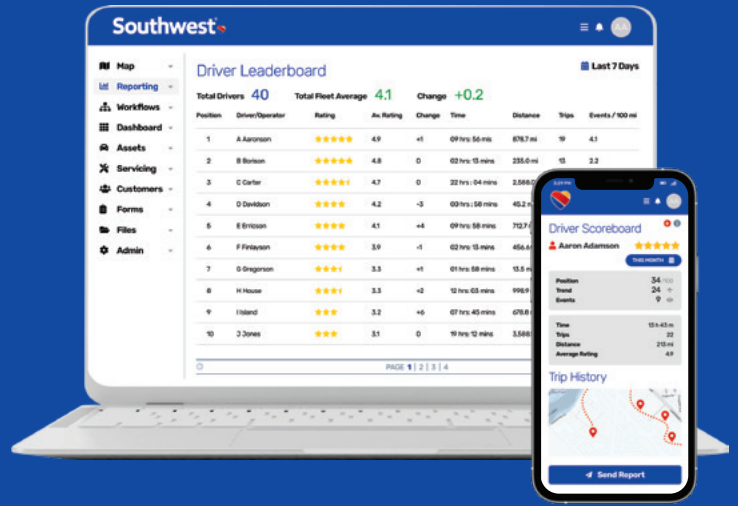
Southwest

AA

Map
Reporting
Workflows
Dashboard
Assets
Servicing
Customers
Forms
Files
Admin

Driver Leaderboard

Last 7 Days

Total Drivers 40 Total Fleet Average 4.1 Change +0.2

| Position | Driver/Operator | Rating | Av. Rating | Change | Time | Distance | Trips | Events / 100 mi |
|---|---|---|---|---|---|---|---|---|
| 1 | A Aaronson | ★★★★★ | 4.9 | +1 | 09 hrs: 56 mis | 878.7 mi | 19 | 4.1 |
| 2 | B Borison | ★★★★★ | 4.8 | 0 | 02 hrs: 13 mins | 235.0 mi | 13 | 2.2 |
| 3 | C Carter | ★★★★ | 4.7 | 0 | 22 hrs : 04 mins | 2,568.0 | | |
| 4 | D Davidson | ★★★★ | 4.2 | -3 | 03 hrs : 58 mins | 45.2 | | |
| 5 | E Errison | ★★★★ | 4.1 | +4 | 09 hrs: 58 mins | 717.2 | | |
| 6 | F Finlayson | ★★★★ | 3.9 | -1 | 02 hrs: 13 mins | 456.6 | | |
| 7 | G Gregorson | ★★★ | 3.3 | +1 | 01 hrs: 58 mins | 13.5 | | |
| 8 | H House | ★★★ | 3.3 | +2 | 12 hrs: 03 mins | 998.9 | | |
| 9 | I Island | ★★★ | 3.2 | +6 | 07 hrs: 45 mins | 678.8 | | |
| 10 | J Jones | ★★★ | 3.1 | 0 | 19 hrs: 12 mins | 3,588 | | |

PAGE 1 | 2 | 3 | 4

Driver Scoreboard
Aaron Adamson ★★★★★
THIS MONTH

Position 34
Trend 24
Events 9

Time 13 h 43 m
Trips 22
Distance 213 mi
Average Rating 4.9

Trip History

Send Report